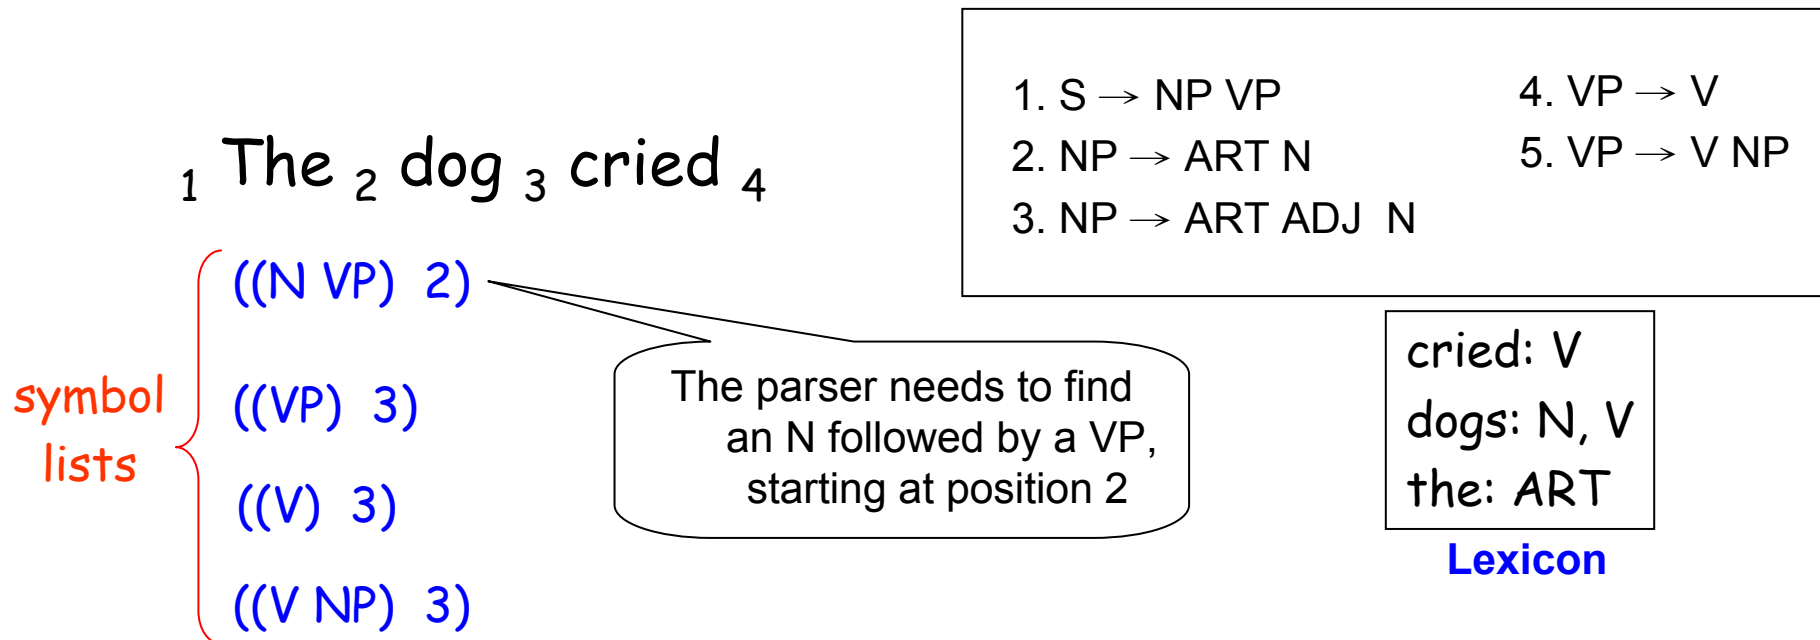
$_1$ The $_2$ dog $_3$ cried $_4$

1. S $\rightarrow$ NP VP
2. NP $\rightarrow$ ART N
3. NP $\rightarrow$ ART ADJ N
4. VP $\rightarrow$ V
5. VP $\rightarrow$ V NP

symbol lists

((N VP) 2)

((VP) 3)

((V) 3)

((V NP) 3)

The parser needs to find an N followed by a VP, starting at position 2

cried: V
dogs: N, V
the: ART

Lexicon